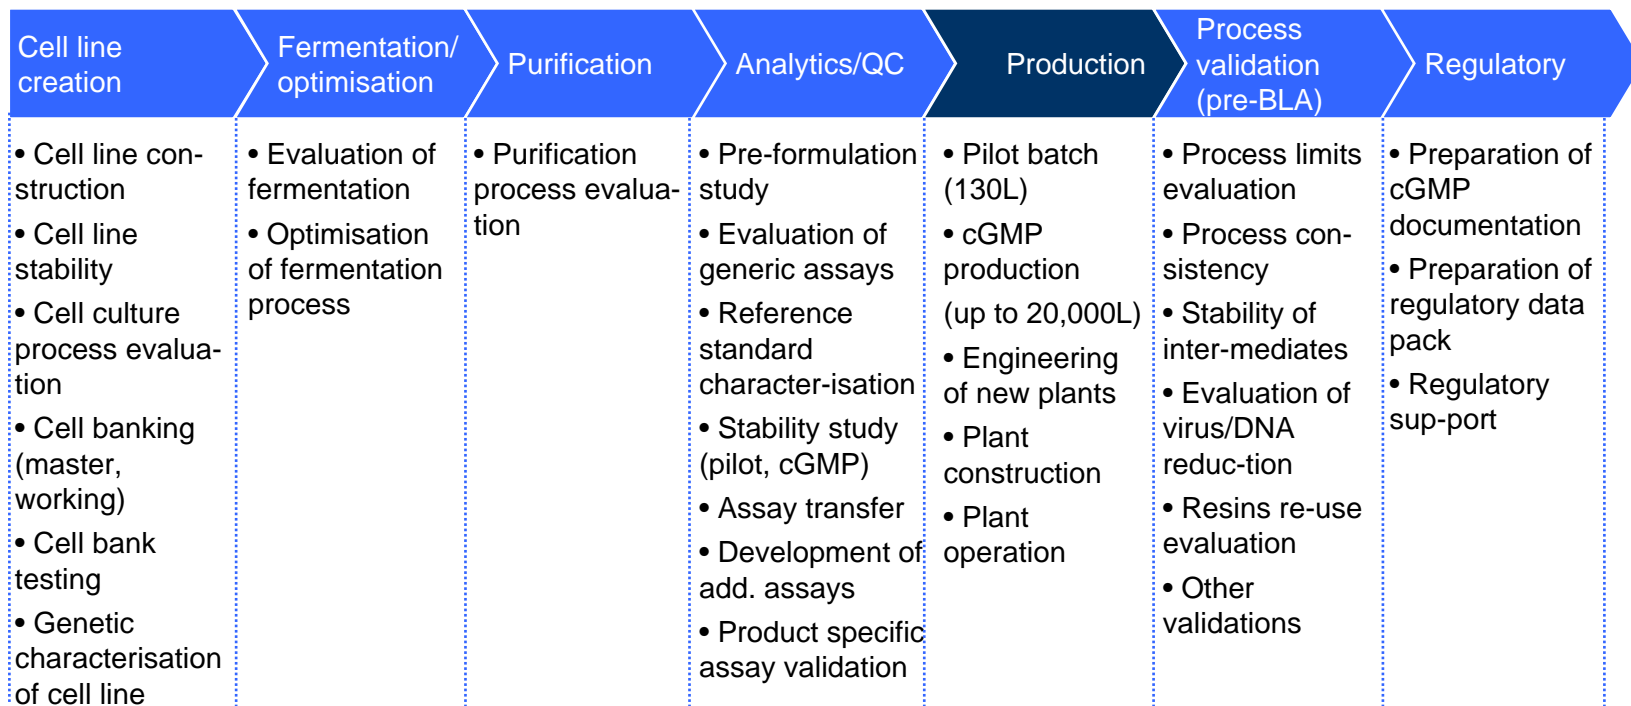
Cell line creation

• Cell line construction
• Cell line stability
• Cell culture process evaluation
• Cell banking (master, working)
• Cell bank testing
• Genetic characterisation of cell line

Fermentation/ optimisation

• Evaluation of fermentation
• Optimisation of fermentation process

Purification

• Purification process evaluation

Analytics/QC

• Pre-formulation study
• Evaluation of generic assays
• Reference standard character-isation
• Stability study (pilot, cGMP)
• Assay transfer
• Development of add. assays
• Product specific assay validation

Production

• Pilot batch (130L)
• cGMP production
(up to 20,000L)
• Engineering of new plants
• Plant construction
• Plant operation

Process validation (pre-BLA)

• Process limits evaluation
• Process consistency
• Stability of inter-mediates
• Evaluation of virus/DNA reduc-tion
• Resins re-use evaluation
• Other validations

Regulatory

• Preparation of cGMP documentation
• Preparation of regulatory data pack
• Regulatory sup-port